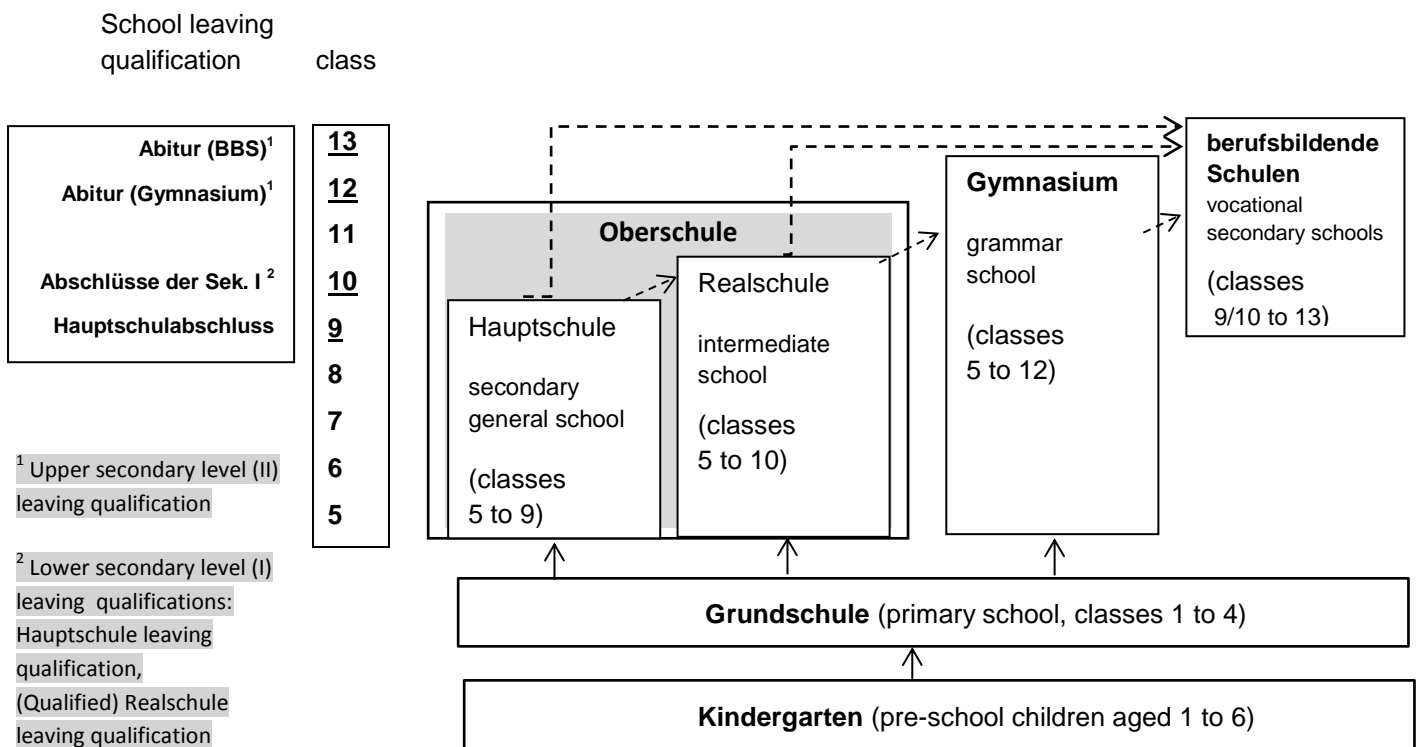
School leaving qualification

class

Abitur (BBS)$^1$
Abitur (Gymnasium)$^1$
Abschlüsse der Sek. I $^2$
Hauptschulabschluss

13
12
11
10
9
8
7
6
5

$^1$ Upper secondary level (II) leaving qualification

$^2$ Lower secondary level (I) leaving qualifications: Hauptschule leaving qualification, (Qualified) Realschule leaving qualification

Oberschule

Hauptschule
secondary general school
(classes 5 to 9)

Realschule
intermediate school
(classes 5 to 10)

Gymnasium
grammar school
(classes 5 to 12)

berufsbildende Schulen
vocational secondary schools
(classes 9/10 to 13)

Grundschule (primary school, classes 1 to 4)

Kindergarten (pre-school children aged 1 to 6)